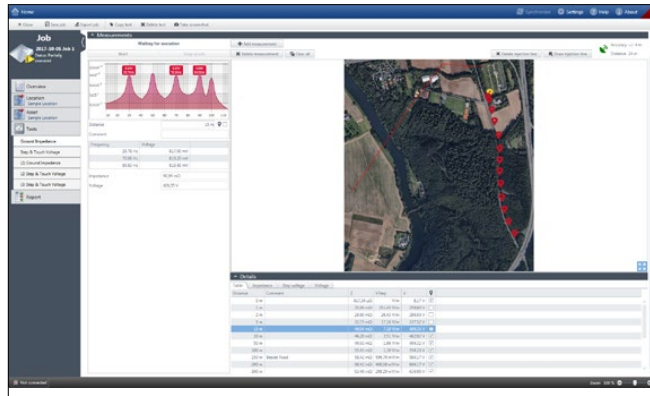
Home

Synchronize Settings Help About

Close Save job Export job Copy link Delete test Take screenshot

Job

2017-10-05 Job 1

Status: Partially executed

Measurements

Waiting for location

Start

Overview

Location
Sample Location

Asset
Sample Location

Tests

Ground Impedance

Step & Touch Voltage

Ground Impedance

Step & Touch Voltage

Step & Touch Voltage

Report

Distance

Comment

Frequency | Voltage

Impedance

Voltage

Add measurement

Delete measurement

Clear all

Delete injection line

Draw injection line

Accuracy

Distance

Details

Table | Impedance | Step voltage | Voltage

Distance | Comment

Not connected

Zoom: 100 %